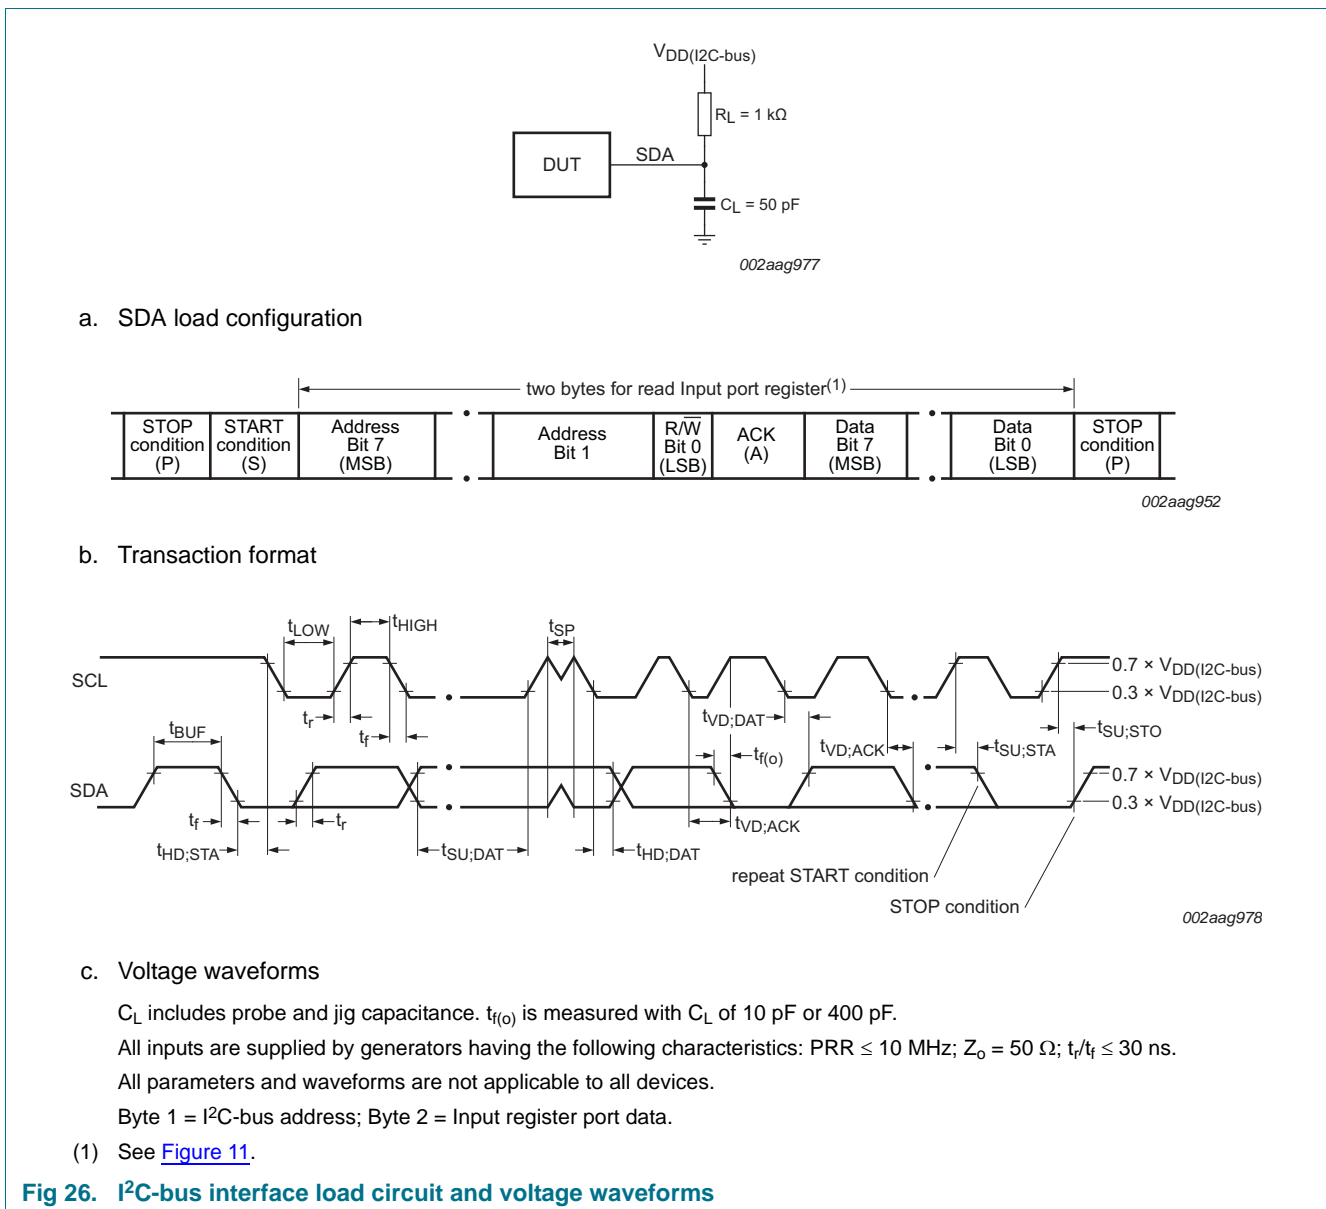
$V_{DD(I2C-bus)}$

$R_L$ = 1 kΩ

DUT

SDA

$C_L$ = 50 pF

002aag977

a. SDA load configuration

two bytes for read Input port register$^{(1)}$

| STOP condition (P) | START condition (S) | Address Bit 7 (MSB) | Address Bit 1 | R/$\overline{W}$ Bit 0 (LSB) | ACK (A) | Data Bit 7 (MSB) | Data Bit 0 (LSB) | STOP condition (P) |
|---|---|---|---|---|---|---|---|---|

002aag952

b. Transaction format

$t_{LOW}$ $t_{HIGH}$ $t_{SP}$

SCL

$t_r$ $t_f$

$t_{BUF}$

SDA

$t_f$ $t_r$

$t_{HD;STA}$ $t_{SU;DAT}$ $t_{HD;DAT}$

$t_{VD;DAT}$ $t_{f(o)}$ $t_{VD;ACK}$ $t_{VD;ACK}$

$t_{SU;STA}$ $t_{SU;STO}$

0.7 × $V_{DD(I2C-bus)}$

0.3 × $V_{DD(I2C-bus)}$

0.7 × $V_{DD(I2C-bus)}$

0.3 × $V_{DD(I2C-bus)}$

repeat START condition

STOP condition

002aag978

c. Voltage waveforms

$C_L$ includes probe and jig capacitance. $t_{f(o)}$ is measured with $C_L$ of 10 pF or 400 pF.

All inputs are supplied by generators having the following characteristics: PRR ≤ 10 MHz; $Z_o$ = 50 Ω; $t_r/t_f$ ≤ 30 ns.

All parameters and waveforms are not applicable to all devices.

Byte 1 = I$^2$C-bus address; Byte 2 = Input register port data.

(1) See Figure 11.

Fig 26. I$^2$C-bus interface load circuit and voltage waveforms